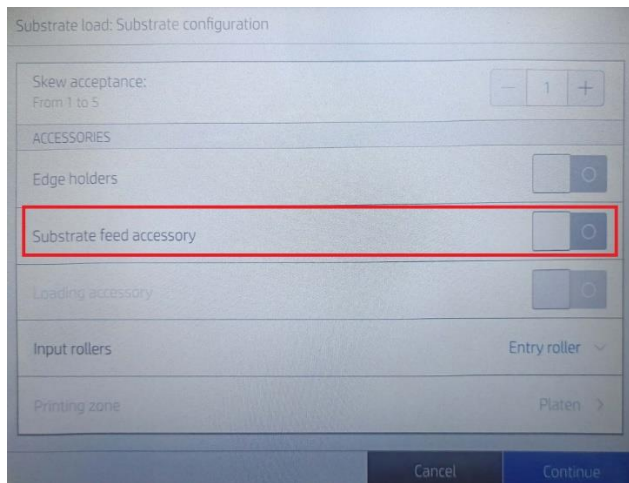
Substrate load: Substrate configuration

Skew acceptance:
From 1 to 5

−  1  +

ACCESSORIES

Edge holders

Substrate feed accessory

Loading accessory

Input rollers

Entry roller

Printing zone

Platen

Cancel

Continue